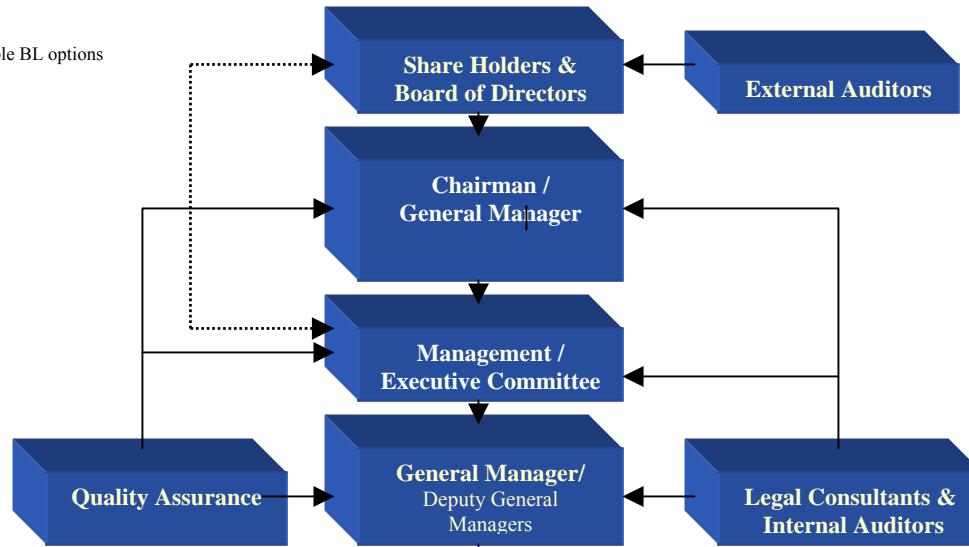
le BL options

Share Holders & Board of Directors

External Auditors

Chairman / General Manager

Management / Executive Committee

General Manager/ Deputy General Managers

Quality Assurance

Legal Consultants & Internal Auditors